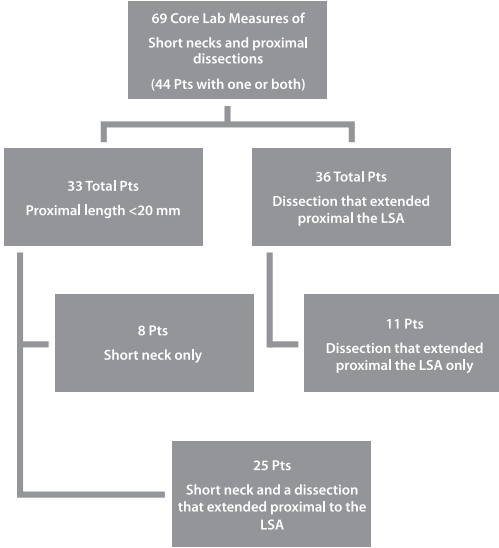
69 Core Lab Measures of Short necks and proximal dissections

(44 Pts with one or both)

33 Total Pts

Proximal length <20 mm

36 Total Pts

Dissection that extended proximal the LSA

8 Pts

Short neck only

11 Pts

Dissection that extended proximal the LSA only

25 Pts

Short neck and a dissection that extended proximal to the LSA